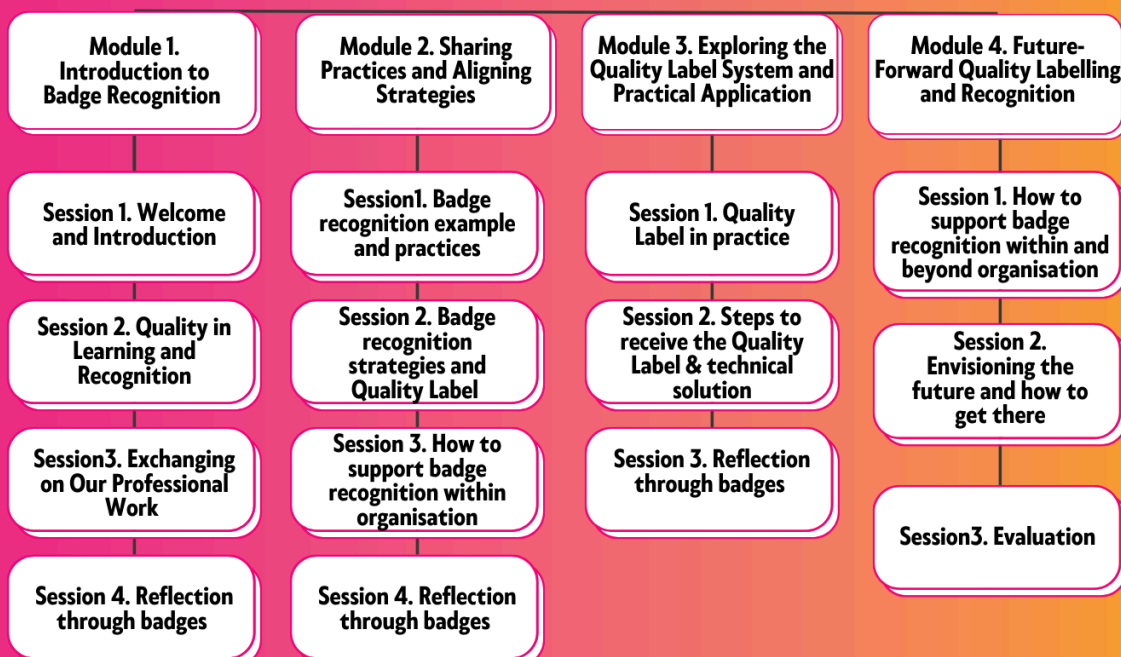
Module 1. Introduction to Badge Recognition

Session 1. Welcome and Introduction

Session 2. Quality in Learning and Recognition

Session3. Exchanging on Our Professional Work

Session 4. Reflection through badges

Module 2. Sharing Practices and Aligning Strategies

Session1. Badge recognition example and practices

Session 2. Badge recognition strategies and Quality Label

Session 3. How to support badge recognition within organisation

Session 4. Reflection through badges

Module 3. Exploring the Quality Label System and Practical Application

Session 1. Quality Label in practice

Session 2. Steps to receive the Quality Label & technical solution

Session 3. Reflection through badges

Module 4. Future-Forward Quality Labelling and Recognition

Session 1. How to support badge recognition within and beyond organisation

Session 2. Envisioning the future and how to get there

Session3. Evaluation